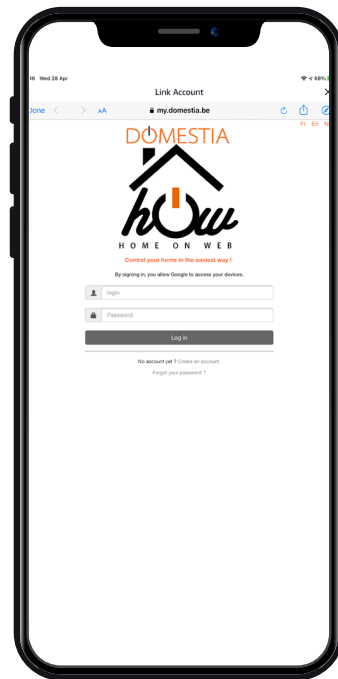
16 Wed 26 Apr
68%
Link Account
Done
AA
my.domestia.be
Fr En Nl
DOMESTIA
hOw
HOME ON WEB
Control your home in the easiest way !
By signing in, you allow Google to access your devices.
login
Password
Log in
No account yet ? Create an account
Forgot your password ?